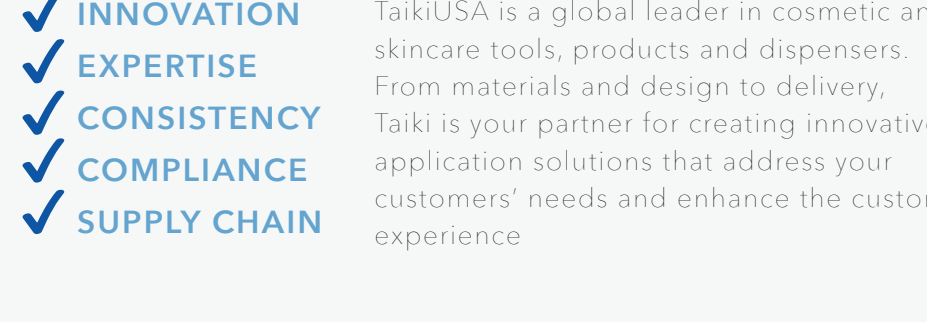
INNOVATION
EXPERTISE
CONSISTENCY
COMPLIANCE
SUPPLY CHAIN

TaikiUSA is a global leader in cosmetic an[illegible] skincare tools, products and dispensers. From materials and design to delivery, Taiki is your partner for creating innovativ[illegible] application solutions that address your customers' needs and enhance the custo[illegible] experience